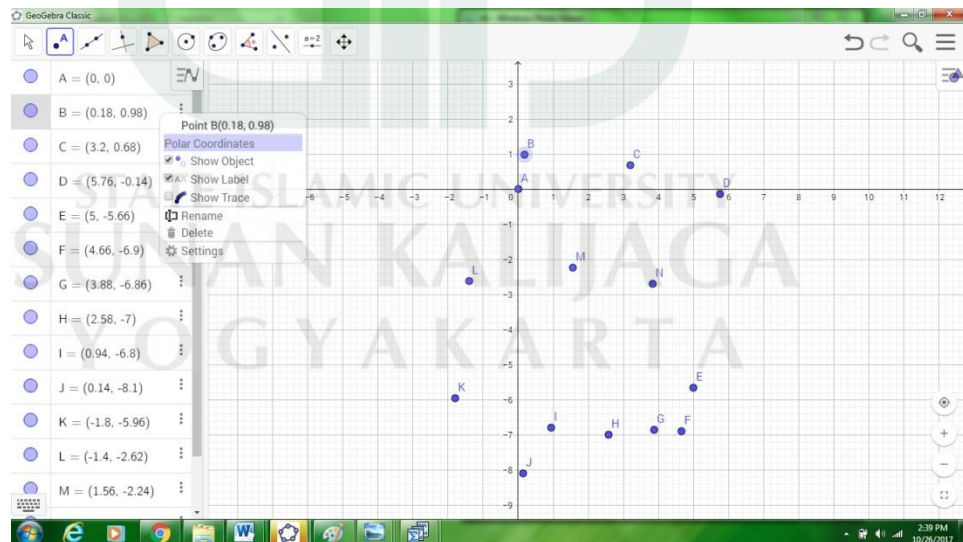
GeoGebra Classic

A = (0, 0)
B = (0.18, 0.98)
C = (3.2, 0.68)
D = (5.76, -0.14)
E = (5, -5.66)
F = (4.66, -6.9)
G = (3.88, -6.86)
H = (2.58, -7)
I = (0.94, -6.8)
J = (0.14, -8.1)
K = (-1.8, -5.96)
L = (-1.4, -2.62)
M = (1.56, -2.24)

Point B(0.18, 0.98)
Polar Coordinates
Show Object
Show Label
Show Trace
Rename
Delete
Settings

STATE ISLAMIC UNIVERSITY
SUNAN KALIJAGA
YOGYAKARTA

-6 -5 -4 -3 -2 -1 0 1 2 3 4 5 6 7 8 9 10 11 12
3 2 1 -1 -2 -3 -4 -5 -6 -7 -8 -9

A B C D E F G H I J K L M N

2:39 PM
10/26/2017